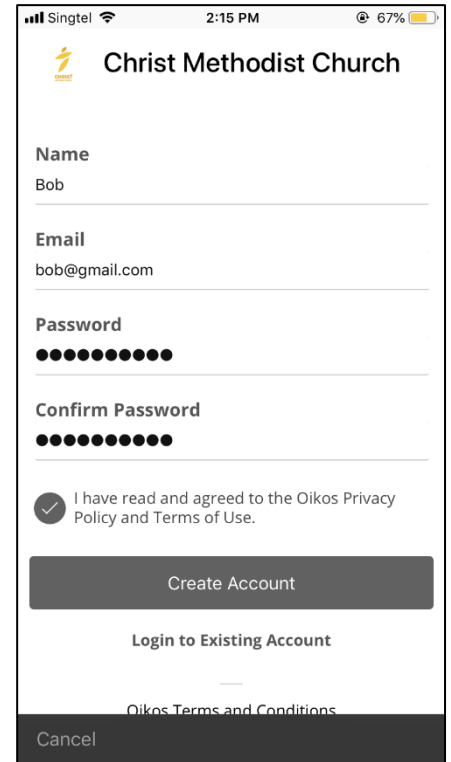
Singtel 2:15 PM 67%

CHRIST

Christ Methodist Church

Name
Bob

Email
bob@gmail.com

Password
●●●●●●●●●●

Confirm Password
●●●●●●●●●●

I have read and agreed to the Oikos Privacy Policy and Terms of Use.

Create Account

Login to Existing Account

Oikos Terms and Conditions

Cancel